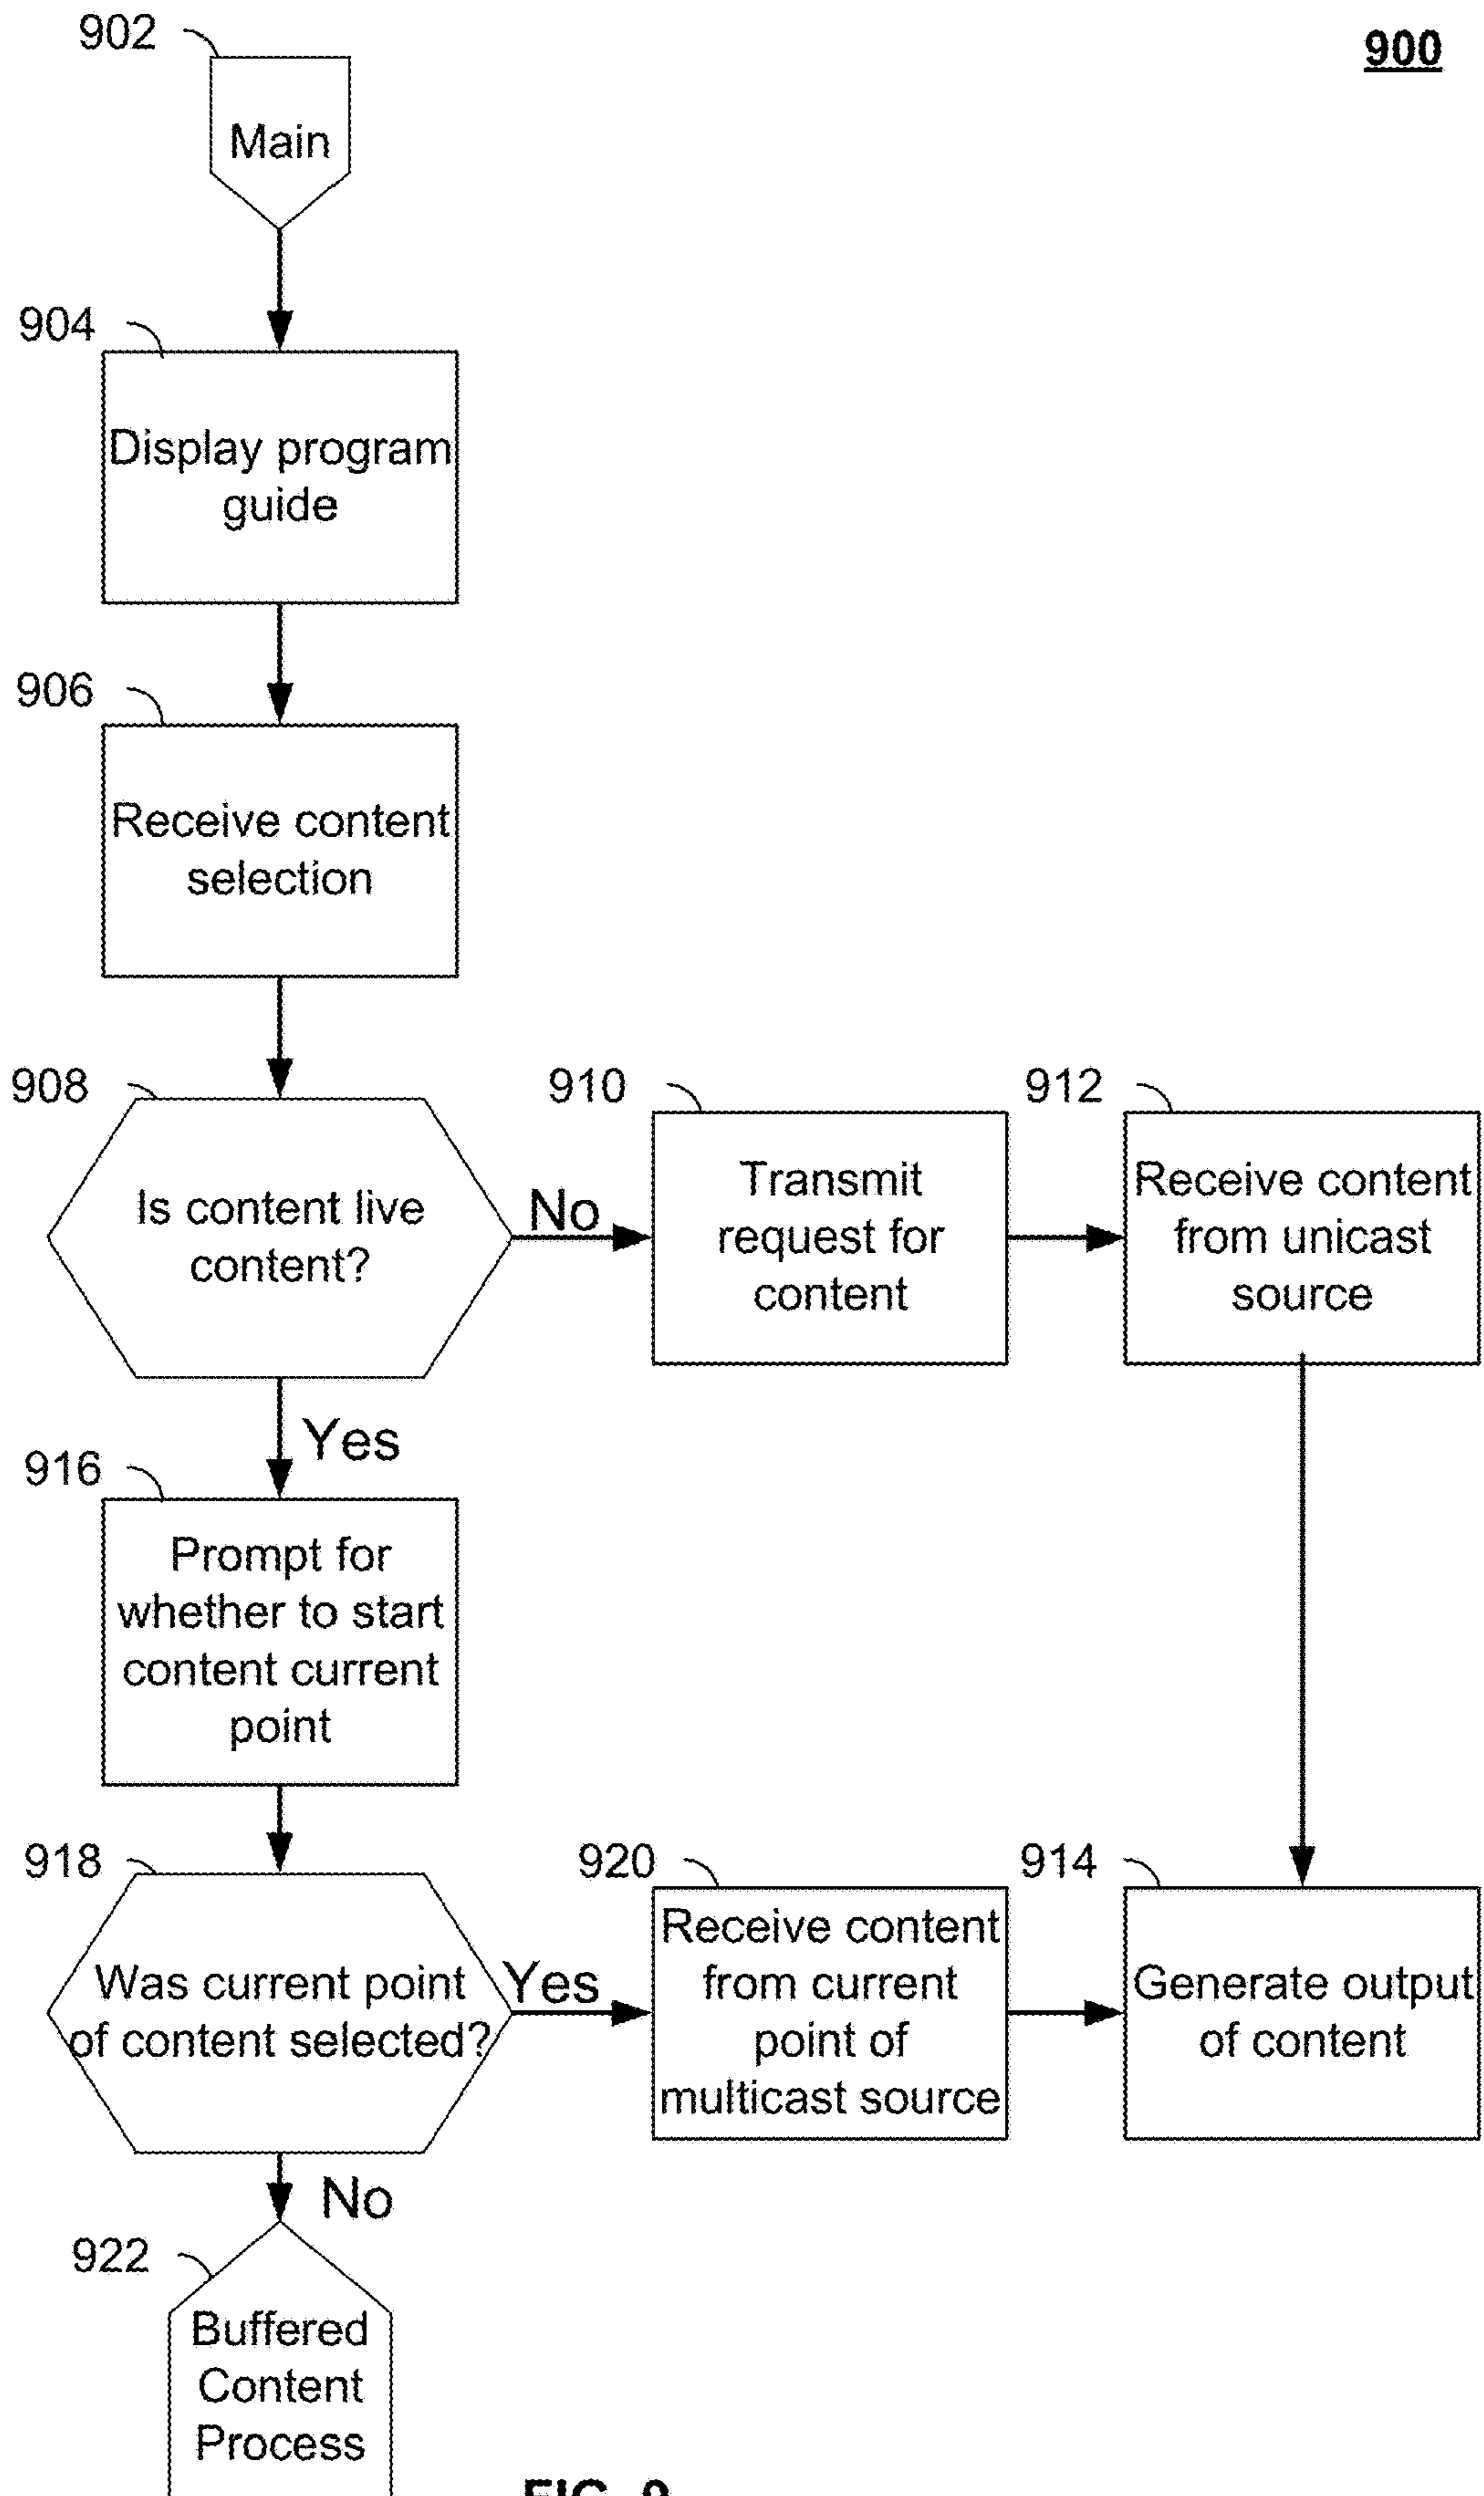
902

900

Main

904

Display program guide

906

Receive content selection

908

Is content live content?

No

910

Transmit request for content

912

Receive content from unicast source

Yes

916

Prompt for whether to start content current point

918

Was current point of content selected?

Yes

920

Receive content from current point of multicast source

914

Generate output of content

No

922

Buffered Content Process

FIG. 9